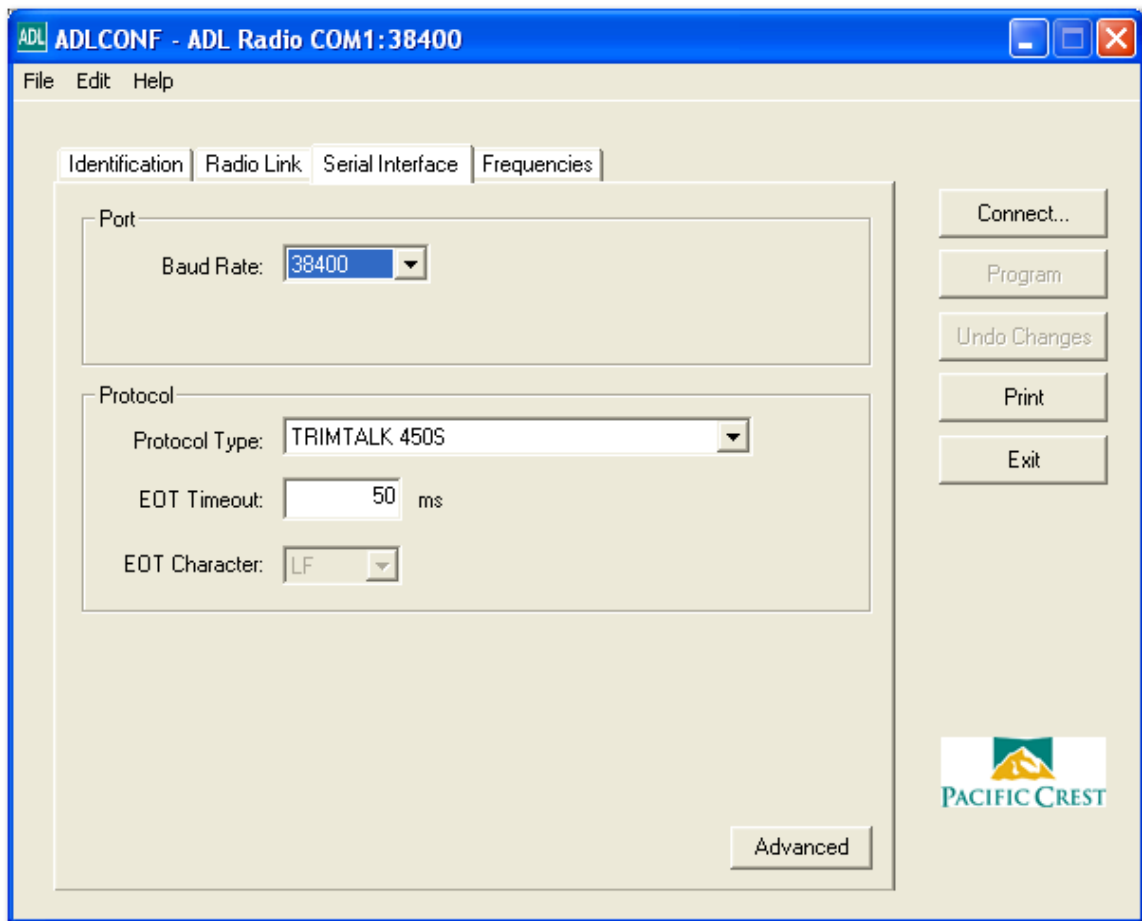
ADL ADLCONF - ADL Radio COM1:38400

File Edit Help

Identification Radio Link Serial Interface Frequencies

Port

Baud Rate: 38400

Protocol

Protocol Type: TRIMTALK 450S

EOT Timeout: 50 ms

EOT Character: LF

Advanced

Connect...

Program

Undo Changes

Print

Exit

PACIFIC CREST